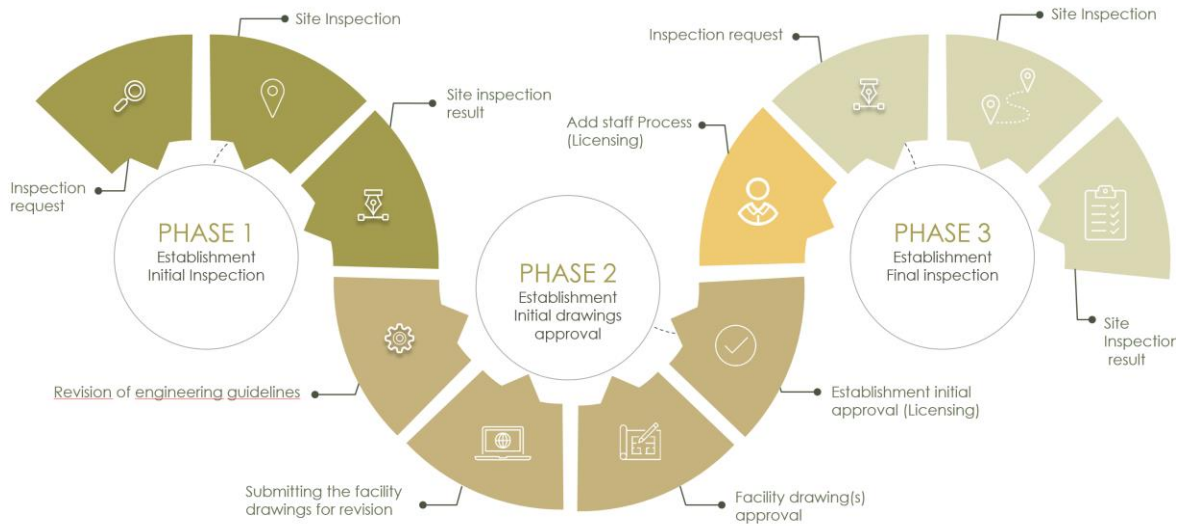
Site Inspection

Site inspection result

Inspection request

PHASE 1
Establishment
Initial Inspection

PHASE 2
Establishment
Initial drawings
approval

Revision of engineering guidelines

Submitting the facility drawings for revision

Facility drawing(s) approval

Establishment initial approval (Licensing)

Add staff Process (Licensing)

Inspection request

Site Inspection

PHASE 3
Establishment
Final inspection

Site Inspection result